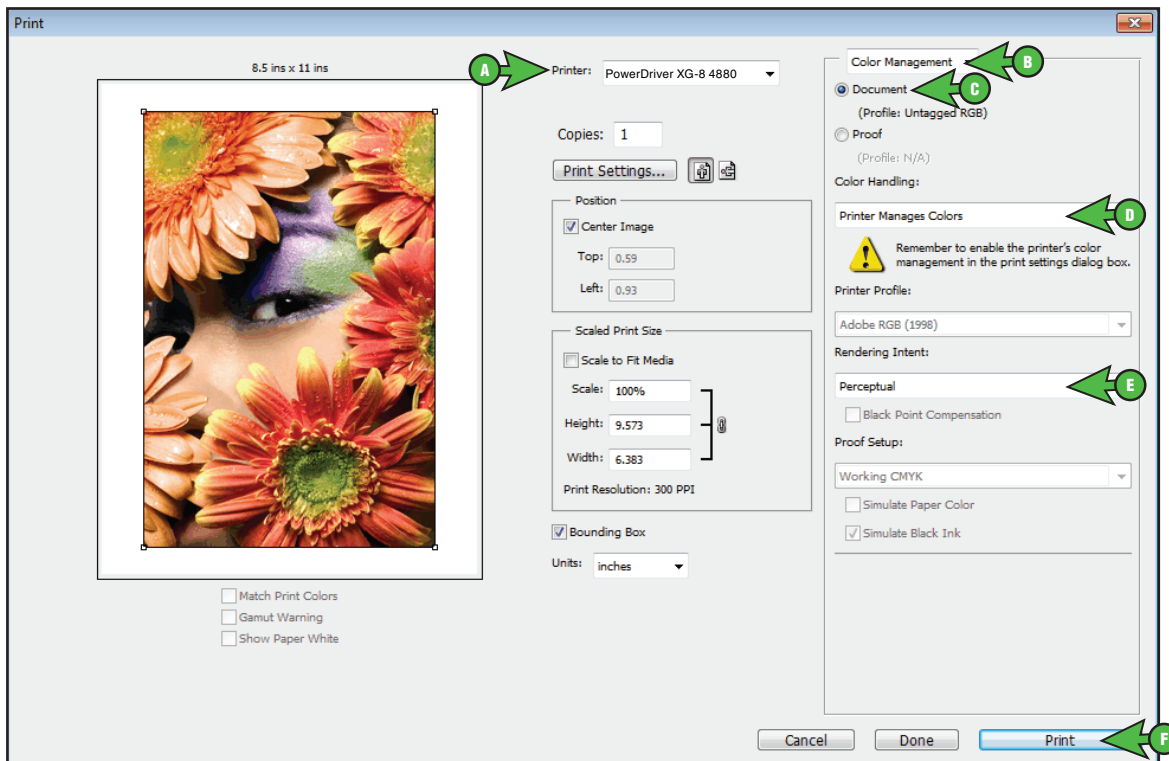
Print

8.5 ins x 11 ins

A Printer: PowerDriver XG-8 4880

Copies: 1

Print Settings...

Position

Center Image

Top: 0.59

Left: 0.93

Scaled Print Size

Scale to Fit Media

Scale: 100%

Height: 9.573

Width: 6.383

Print Resolution: 300 PPI

Bounding Box

Units: inches

Match Print Colors

Gamut Warning

Show Paper White

Color Management B

Document C

(Profile: Untagged RGB)

Proof

(Profile: N/A)

Color Handling:

Printer Manages Colors D

Remember to enable the printer's color management in the print settings dialog box.

Printer Profile:

Adobe RGB (1998)

Rendering Intent:

Perceptual E

Black Point Compensation

Proof Setup:

Working CMYK

Simulate Paper Color

Simulate Black Ink

Cancel Done Print F